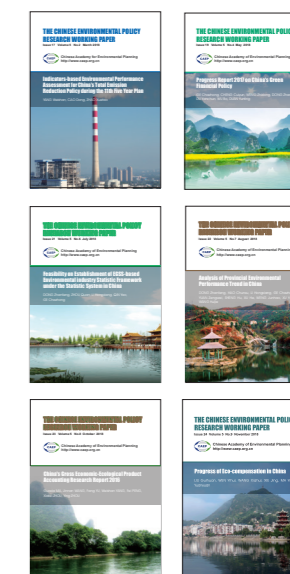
THE CHINESE ENVIRONMENTAL POLICY RESEARCH WORKING PAPER

Chinese Academy of Environmental Planning
http://www.caep.org.cn

Indicators-based Environmental Performance Assessment for China's Total Emission Reduction Policy during the 11th Five Year Plan

THE CHINESE ENVIRONMENTAL POLICY RESEARCH WORKING PAPER

Chinese Academy of Environmental Planning
http://www.caep.org.cn

Progress Report 2011 on China's Green Financial Policy

THE CHINESE ENVIRONMENTAL POLICY RESEARCH WORKING PAPER

Chinese Academy of Environmental Planning
http://www.caep.org.cn

Feasibility on Establishment of EGSS-based Environmental Industry Statistic Framework under the Statistic System in China

THE CHINESE ENVIRONMENTAL POLICY RESEARCH WORKING PAPER

Chinese Academy of Environmental Planning
http://www.caep.org.cn

Analysis of Provincial Environmental Performance Trend in China

THE CHINESE ENVIRONMENTAL POLICY RESEARCH WORKING PAPER

Chinese Academy of Environmental Planning
http://www.caep.org.cn

China's Green Economic Ecological Product Accounting Research Report 2016

THE CHINESE ENVIRONMENTAL POLICY RESEARCH WORKING PAPER

Chinese Academy of Environmental Planning
http://www.caep.org.cn

Progress of Eco-compensation in China